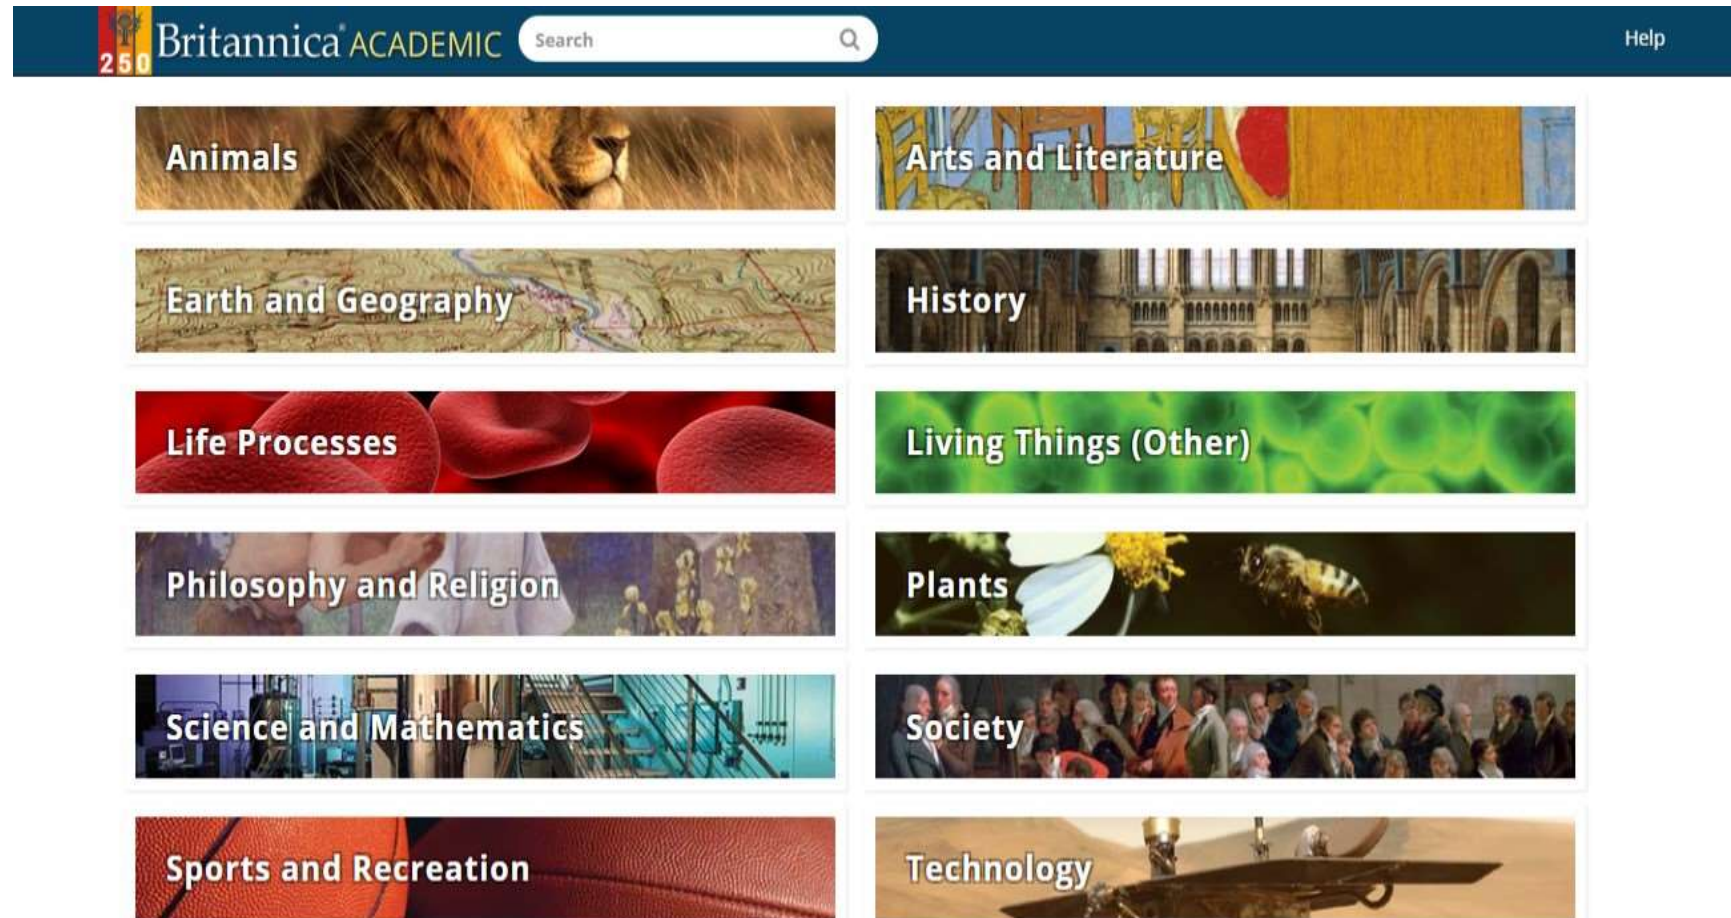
250 Britannica ACADEMIC

Search

Help

Animals

Arts and Literature

Earth and Geography

History

Life Processes

Living Things (Other)

Philosophy and Religion

Plants

Science and Mathematics

Society

Sports and Recreation

Technology